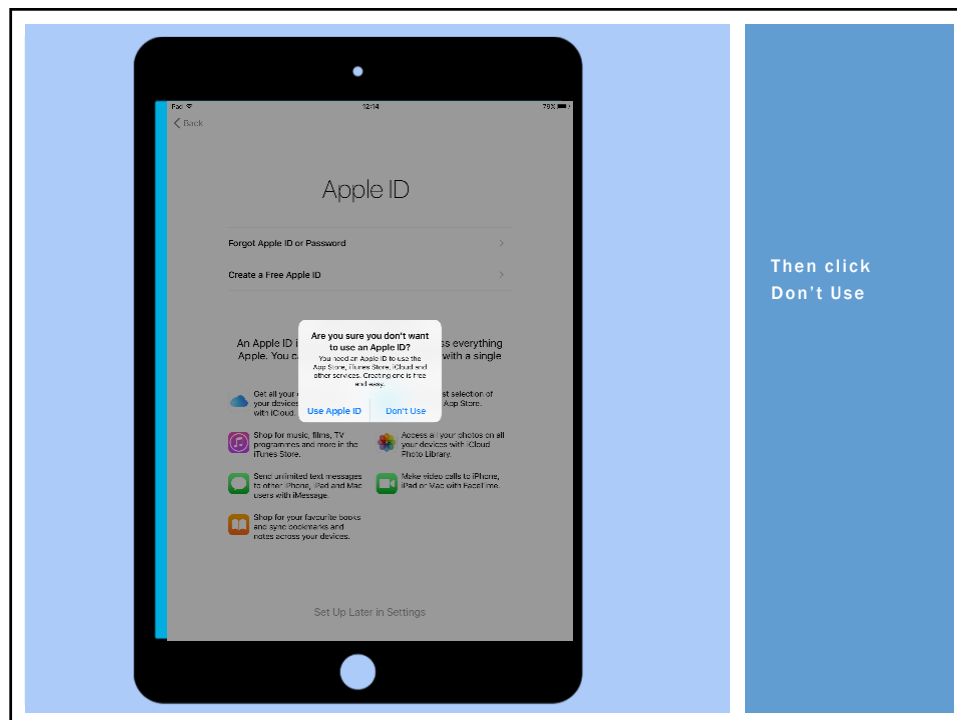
iPad 12:14 79%

Back

Apple ID

Forgot Apple ID or Password

Create a Free Apple ID

An Apple ID i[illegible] ss everything Apple. You c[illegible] with a single

Are you sure you don't want to use an Apple ID?

You need an Apple ID to use the App Store, iTunes Store, iCloud and other services. Creating one is free and easy.

Use Apple ID

Don't Use

Get all your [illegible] your devices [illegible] with iCloud.

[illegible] st selection of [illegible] App Store.

Shop for music, films, TV programmes and more in the iTunes Store.

Access all your photos on all your devices with iCloud Photo Library.

Send unlimited text messages to other iPhone, iPad and Mac users with iMessage.

Make video calls to iPhone, iPad or Mac with FaceTime.

Shop for your favourite books and sync bookmarks and notes across your devices.

Set Up Later in Settings

Then click Don't Use